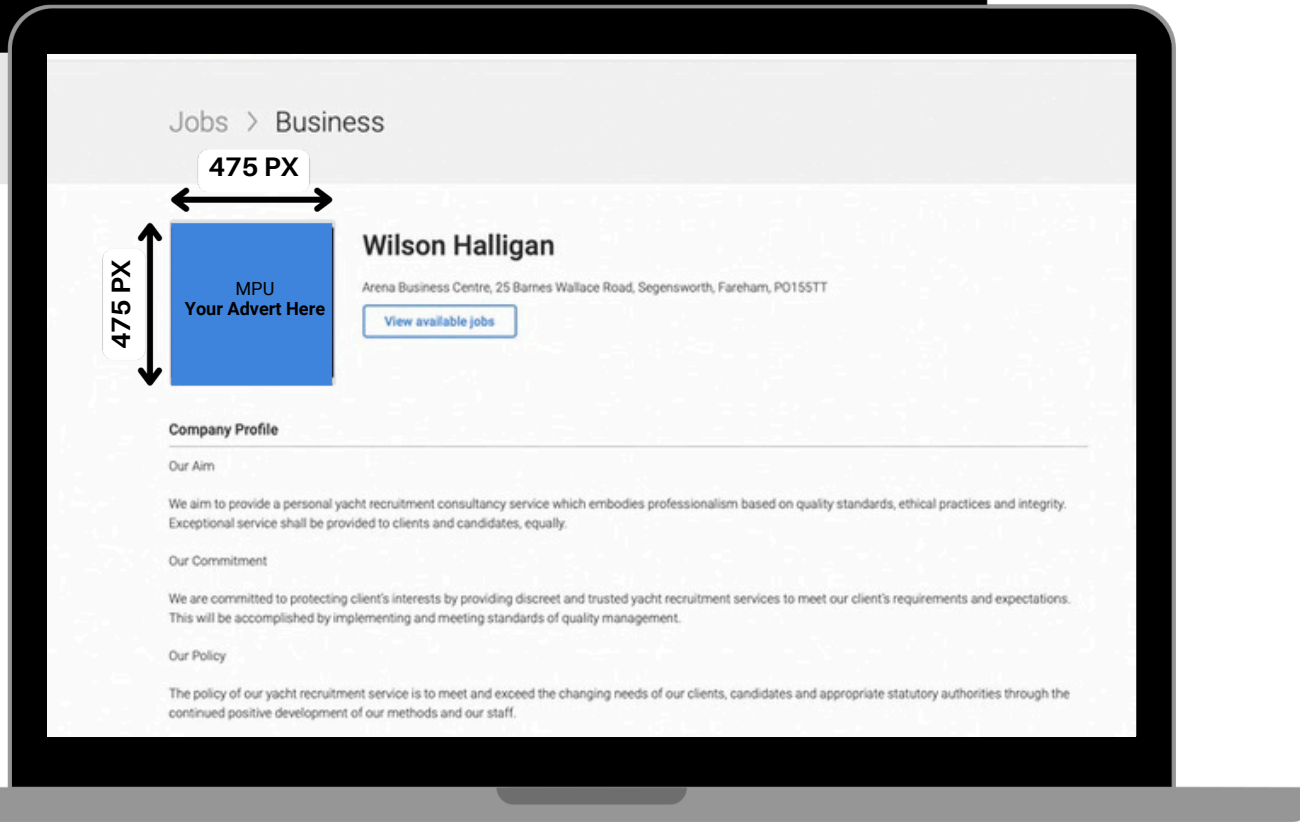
Jobs > Business

475 PX

475 PX

MPU
Your Advert Here

Wilson Halligan

Arena Business Centre, 25 Barnes Wallace Road, Segensworth, Fareham, PO155TT

View available jobs

Company Profile

Our Aim

We aim to provide a personal yacht recruitment consultancy service which embodies professionalism based on quality standards, ethical practices and integrity. Exceptional service shall be provided to clients and candidates, equally.

Our Commitment

We are committed to protecting client's interests by providing discreet and trusted yacht recruitment services to meet our client's requirements and expectations. This will be accomplished by implementing and meeting standards of quality management.

Our Policy

The policy of our yacht recruitment service is to meet and exceed the changing needs of our clients, candidates and appropriate statutory authorities through the continued positive development of our methods and our staff.